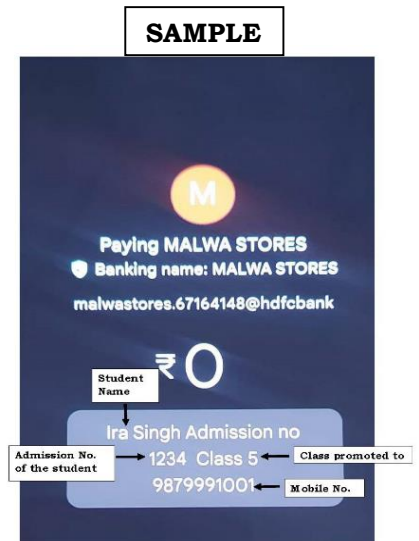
SAMPLE

M

Paying MALWA STORES

Banking name: MALWA STORES

malwastores.67164148@hdfcbank

₹0

Student Name

Ira Singh Admission no

Admission No. of the student

1234 Class 5

Class promoted to

9879991001

Mobile No.